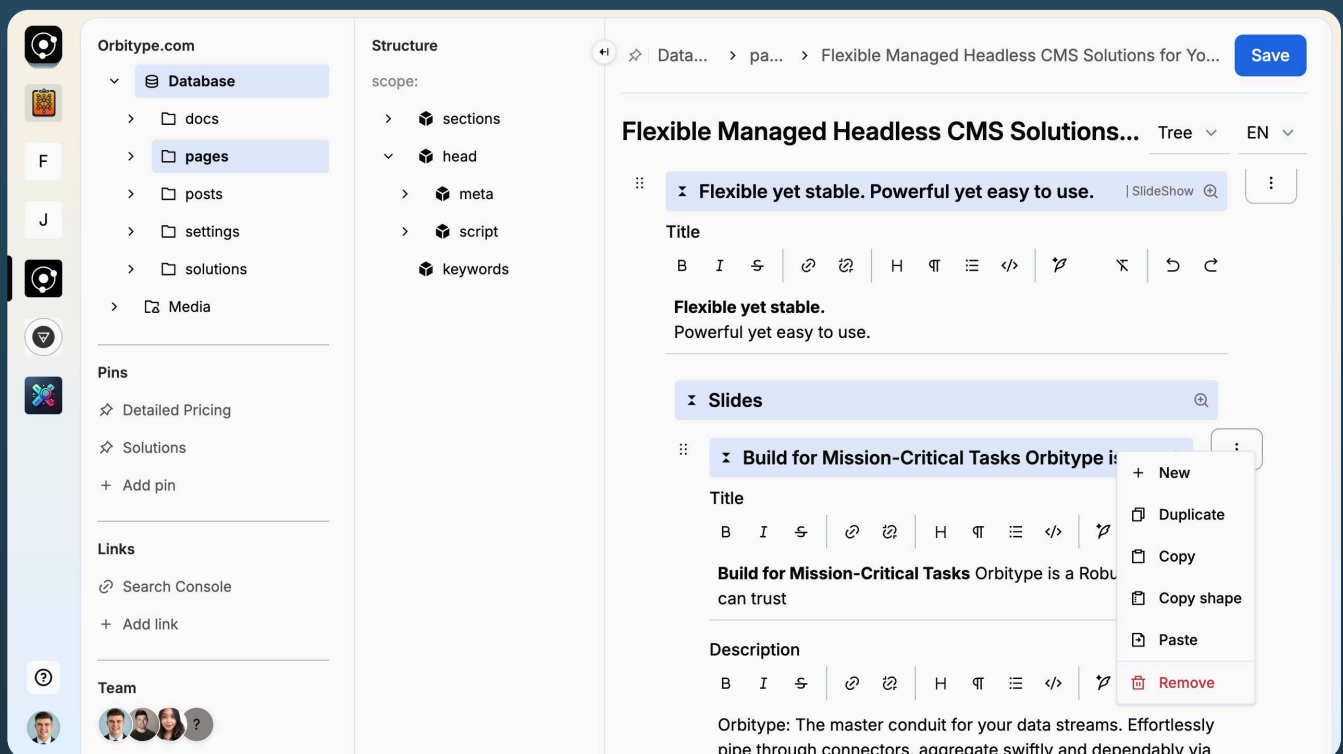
F
J
?

Orbitype.com
Database
docs
pages
posts
settings
solutions
Media

Pins
Detailed Pricing
Solutions
Add pin

Links
Search Console
Add link

Team
?

Structure
scope:
sections
head
meta
script
keywords

Data... > pa... > Flexible Managed Headless CMS Solutions for Yo...
Save

Flexible Managed Headless CMS Solutions...
Tree
EN

Flexible yet stable. Powerful yet easy to use.
| SlideShow

Title
B I S H ¶

**Flexible yet stable.**
Powerful yet easy to use.

Slides

Build for Mission-Critical Tasks Orbitype is

Title
B I S H ¶

**Build for Mission-Critical Tasks** Orbitype is a Robu
can trust

Description
B I S H ¶

Orbitype: The master conduit for your data streams. Effortlessly
pipe through connectors, aggregate swiftly and dependably via

New
Duplicate
Copy
Copy shape
Paste
Remove